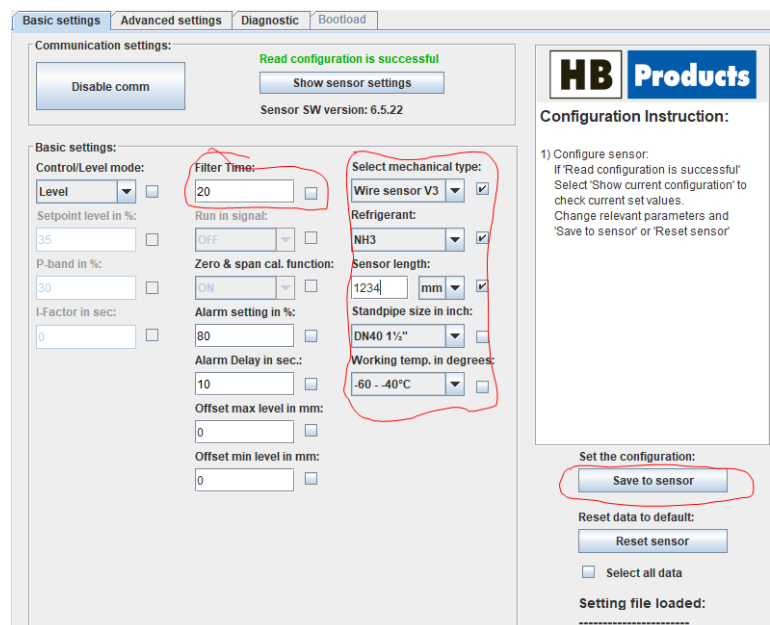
Basic settings | Advanced settings | Diagnostic | Bootload

Communication settings:

Disable comm

Read configuration is successful

Show sensor settings

Sensor SW version: 6.5.22

Basic settings:

Control/Level mode:
Level

Setpoint level in %:
35

P-band in %:
30

I-Factor in sec:
0

Filter Time:
20

Run in signal:
OFF

Zero & span cal. function:
ON

Alarm setting in %:
80

Alarm Delay in sec.:
10

Offset max level in mm:
0

Offset min level in mm:
0

Select mechanical type:
Wire sensor V3

Refrigerant:
NH3

Sensor length:
1234 mm

Standpipe size in inch:
DN40 1½"

Working temp. in degrees:
-60 - -40°C

HB Products

Configuration Instruction:

1) Configure sensor:
If 'Read configuration is successful'
Select 'Show current configuration' to check current set values.
Change relevant parameters and 'Save to sensor' or 'Reset sensor'

Set the configuration:

Save to sensor

Reset data to default:

Reset sensor

Select all data

Setting file loaded: